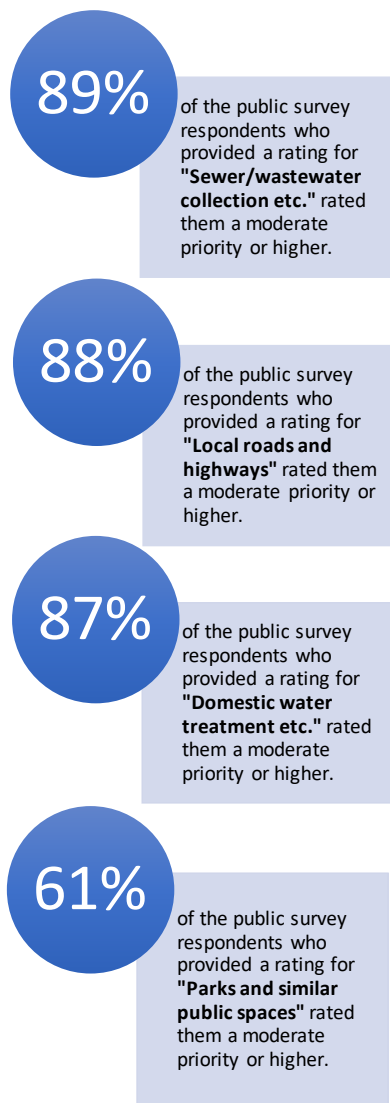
89%

of the public survey respondents who provided a rating for **"Sewer/wastewater collection etc."** rated them a moderate priority or higher.

88%

of the public survey respondents who provided a rating for **"Local roads and highways"** rated them a moderate priority or higher.

87%

of the public survey respondents who provided a rating for **"Domestic water treatment etc."** rated them a moderate priority or higher.

61%

of the public survey respondents who provided a rating for **"Parks and similar public spaces"** rated them a moderate priority or higher.